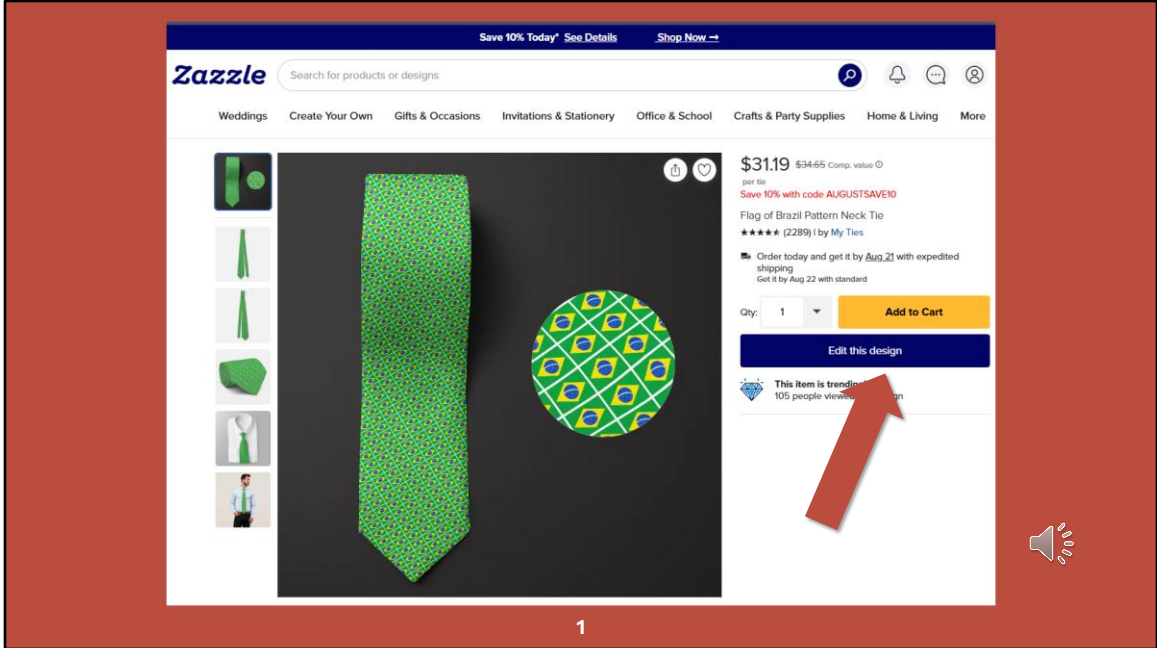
Save 10% Today* See Details Shop Now →

Zazzle

Search for products or designs

Weddings Create Your Own Gifts & Occasions Invitations & Stationery Office & School Crafts & Party Supplies Home & Living More

$31.19 $34.65 Comp. value

per tie

Save 10% with code AUGUSTSAVE10

Flag of Brazil Pattern Neck Tie

★★★★★ (2289) | by My Ties

Order today and get it by Aug 21 with expedited shipping

Get it by Aug 22 with standard

Qty: 1

Add to Cart

Edit this design

This item is trendin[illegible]

105 people viewe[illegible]n

1